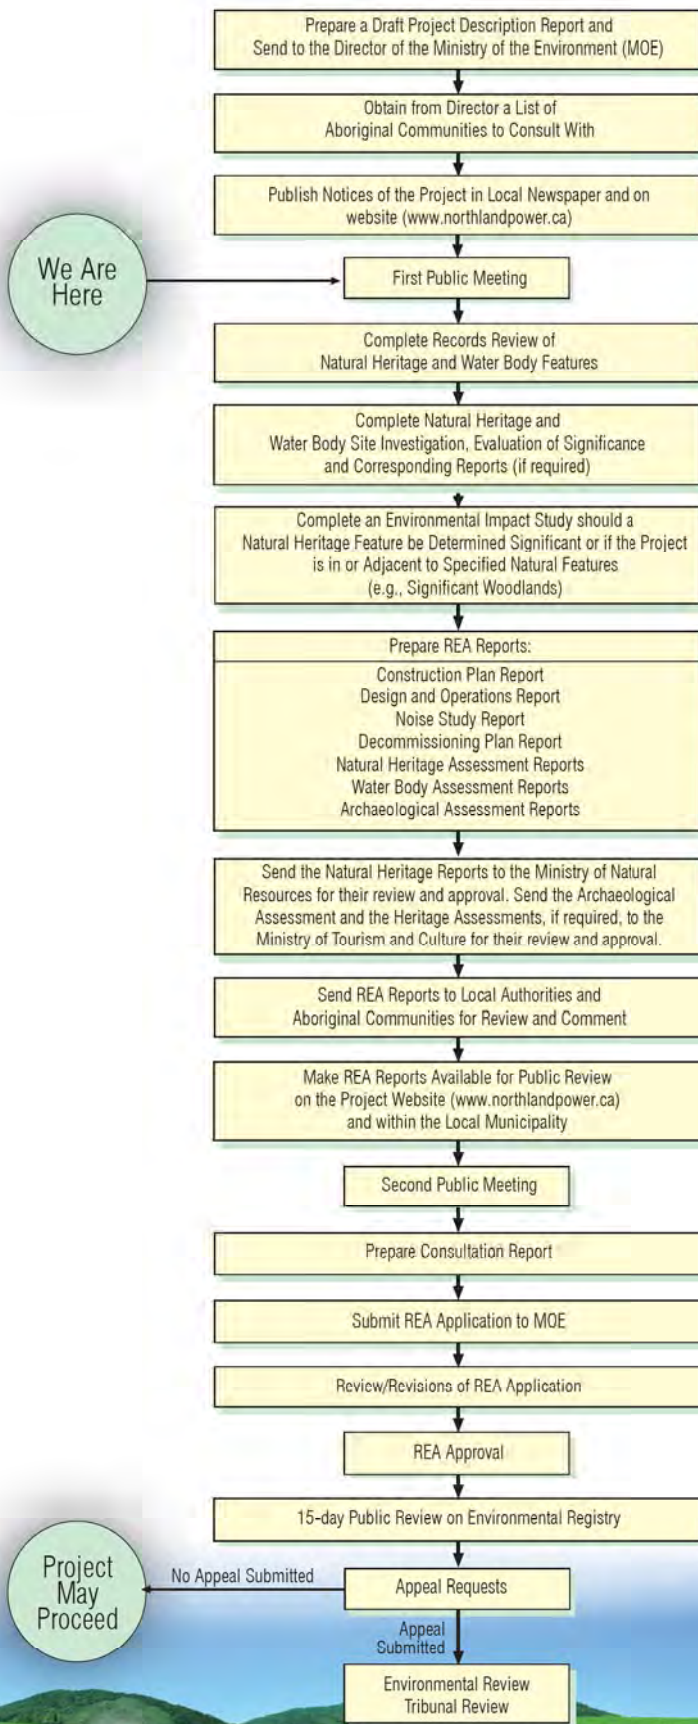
Prepare a Draft Project Description Report and Send to the Director of the Ministry of the Environment (MOE)

Obtain from Director a List of Aboriginal Communities to Consult With

Publish Notices of the Project in Local Newspaper and on website (www.northlandpower.ca)

We Are Here

First Public Meeting

Complete Records Review of Natural Heritage and Water Body Features

Complete Natural Heritage and Water Body Site Investigation, Evaluation of Significance and Corresponding Reports (if required)

Complete an Environmental Impact Study should a Natural Heritage Feature be Determined Significant or if the Project is in or Adjacent to Specified Natural Features (e.g., Significant Woodlands)

Prepare REA Reports:

Construction Plan Report
Design and Operations Report
Noise Study Report
Decommissioning Plan Report
Natural Heritage Assessment Reports
Water Body Assessment Reports
Archaeological Assessment Reports

Send the Natural Heritage Reports to the Ministry of Natural Resources for their review and approval. Send the Archaeological Assessment and the Heritage Assessments, if required, to the Ministry of Tourism and Culture for their review and approval.

Send REA Reports to Local Authorities and Aboriginal Communities for Review and Comment

Make REA Reports Available for Public Review on the Project Website (www.northlandpower.ca) and within the Local Municipality

Second Public Meeting

Prepare Consultation Report

Submit REA Application to MOE

Review/Revisions of REA Application

REA Approval

15-day Public Review on Environmental Registry

Project May Proceed

No Appeal Submitted

Appeal Requests

Appeal Submitted

Environmental Review Tribunal Review